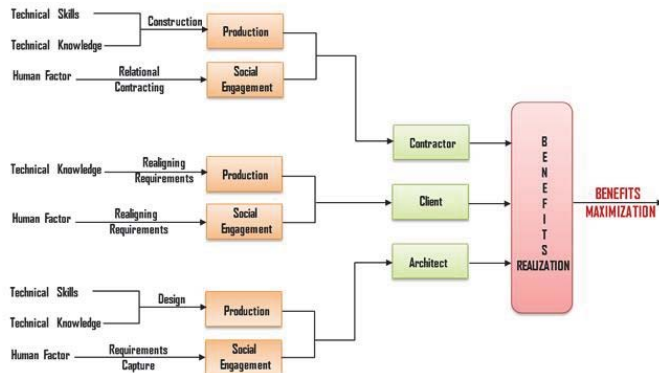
Technical Skills

Technical Knowledge

Construction

Production

Human Factor

Relational Contracting

Social Engagement

Technical Knowledge

Realigning Requirements

Production

Human Factor

Realigning Requirements

Social Engagement

Technical Skills

Technical Knowledge

Design

Production

Human Factor

Requirements Capture

Social Engagement

Contractor

Client

Architect

B E N E F I T S REALIZATION

BENEFITS MAXIMIZATION